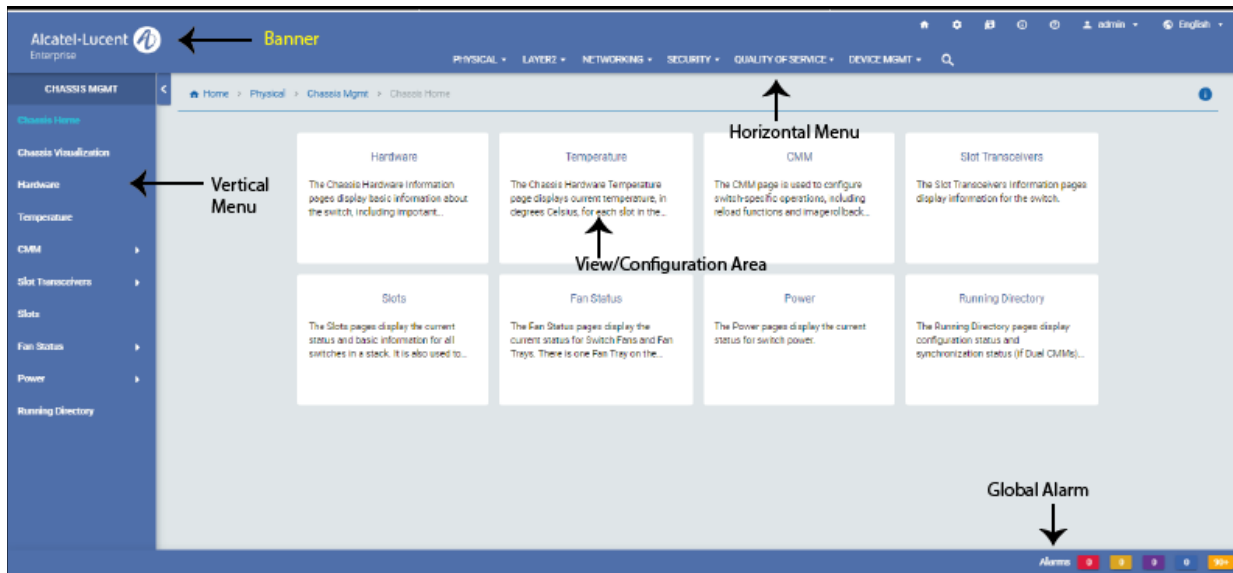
Alcatel-Lucent Enterprise

Banner

admin English

PHYSICAL LAYER2 NETWORKING SECURITY QUALITY OF SERVICE DEVICE MGMT

CHASSIS MGMT

Home > Physical > Chassis Mgmt > Chassis Home

Chassis Home
Chassis Visualization
Hardware
Temperature
CMM
Slot Transceivers
Slots
Fan Status
Power
Running Directory

Vertical Menu

Horizontal Menu

Hardware
The Chassis Hardware Information pages display basic information about the switch, including important...

Temperature
The Chassis Hardware Temperature page displays current temperature, in degrees Celsius, for each slot in the...

CMM
The CMM page is used to configure switch-specific operations, including reload functions and image rollback...

Slot Transceivers
The Slot Transceivers information pages display information for the switch.

View/Configuration Area

Slots
The Slots pages display the current status and basic information for all switches in a stack. It is also used to...

Fan Status
The Fan Status pages display the current status for Switch Fans and Fan Trays. There is one Fan Tray on the...

Power
The Power pages display the current status for switch power.

Running Directory
The Running Directory pages display configuration status and synchronization status (if Dual CMMs)...

Global Alarm

Alarms 0 0 0 0 99+